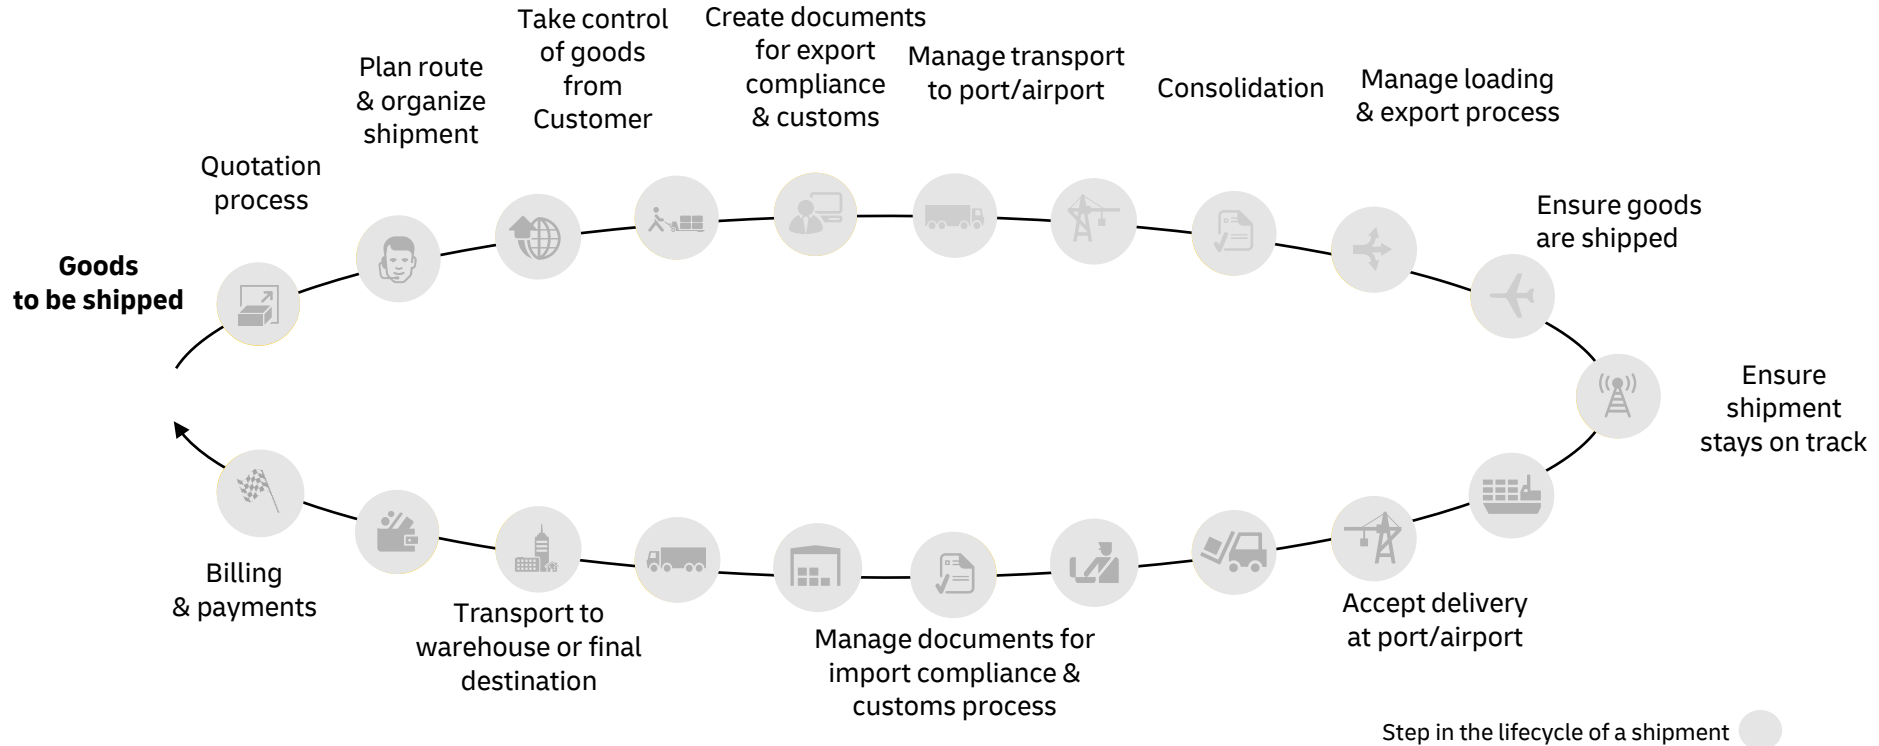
Goods to be shipped

Quotation process

Plan route & organize shipment

Take control of goods from Customer

Create documents for export compliance & customs

Manage transport to port/airport

Consolidation

Manage loading & export process

Ensure goods are shipped

Ensure shipment stays on track

Accept delivery at port/airport

Manage documents for import compliance & customs process

Transport to warehouse or final destination

Billing & payments

Step in the lifecycle of a shipment